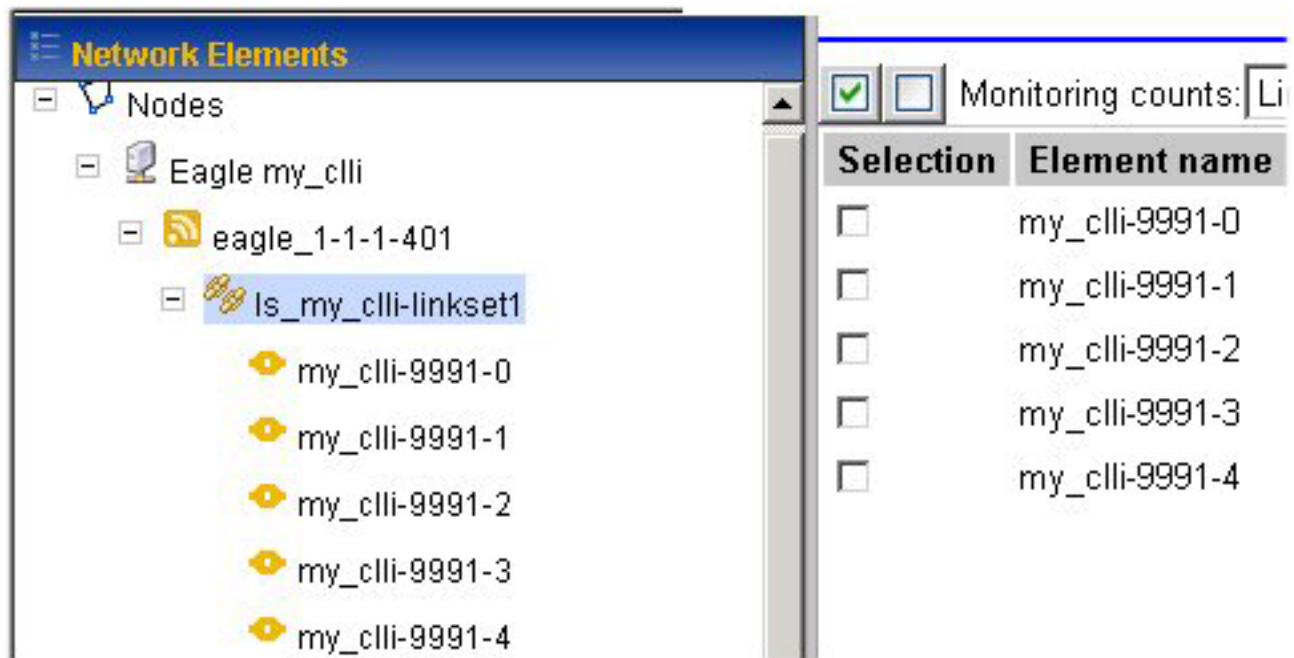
Network Elements

Nodes
Eagle my_clli
eagle_1-1-1-401
ls_my_clli-linkset1
my_clli-9991-0
my_clli-9991-1
my_clli-9991-2
my_clli-9991-3
my_clli-9991-4

Monitoring counts: Li

| Selection | Element name |
|---|---|
| | my_clli-9991-0 |
| | my_clli-9991-1 |
| | my_clli-9991-2 |
| | my_clli-9991-3 |
| | my_clli-9991-4 |